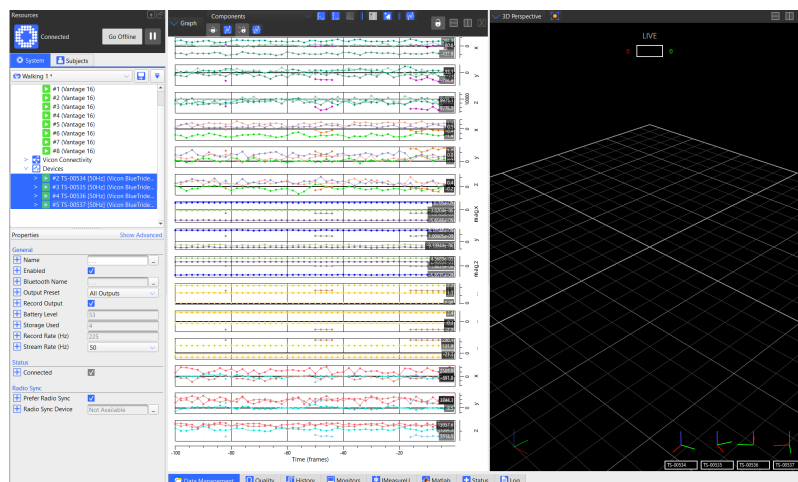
Resources

Connected

Go Offline

System

Subjects

Walking 1 *

#1 (Vantage 16)
#2 (Vantage 16)
#3 (Vantage 16)
#4 (Vantage 16)
#5 (Vantage 16)
#6 (Vantage 16)
#7 (Vantage 16)
#8 (Vantage 16)
Vicon Connectivity
Devices
#2 TS-00534 [50Hz] (Vicon BlueTride...
#3 TS-00535 [50Hz] (Vicon BlueTride...
#4 TS-00536 [50Hz] (Vicon BlueTride...
#5 TS-00537 [50Hz] (Vicon BlueTride...

Properties

Show Advanced

General

Name

Enabled

Bluetooth Name

Output Preset

All Outputs

Record Output

Battery Level

53

Storage Used

4

Record Rate (Hz)

225

Stream Rate (Hz)

50

Status

Connected

Radio Sync

Prefer Radio Sync

Radio Sync Device

Not Available

Graph

Components

x
y
z
x
y
z
x
y
z

-100
-80
-60
-40
-20

Time (frames)

3D Perspective

LIVE

TS-00534
TS-00535
TS-00536
TS-00537

Data Management
Quality
History
Monitors
IMeasureU
Matlab
Status
Log